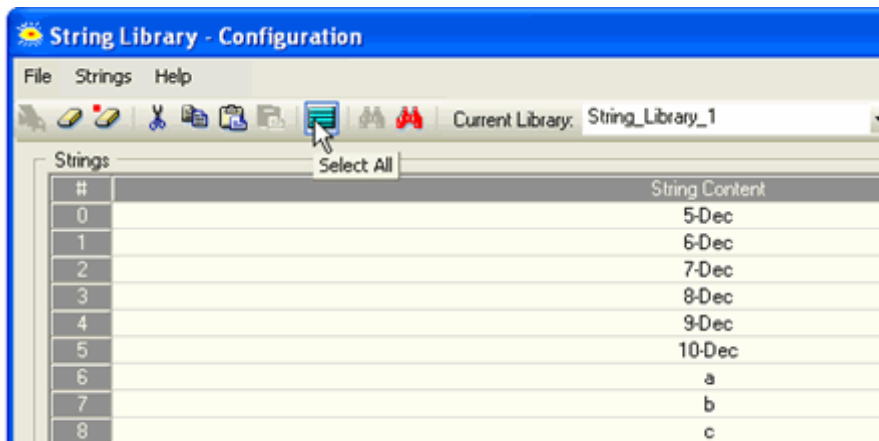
String Library - Configuration

File Strings Help

Current Library: String_Library_1

Select All

Strings

| # | String Content |
|---|---|
| 0 | 5-Dec |
| 1 | 6-Dec |
| 2 | 7-Dec |
| 3 | 8-Dec |
| 4 | 9-Dec |
| 5 | 10-Dec |
| 6 | a |
| 7 | b |
| 8 | c |